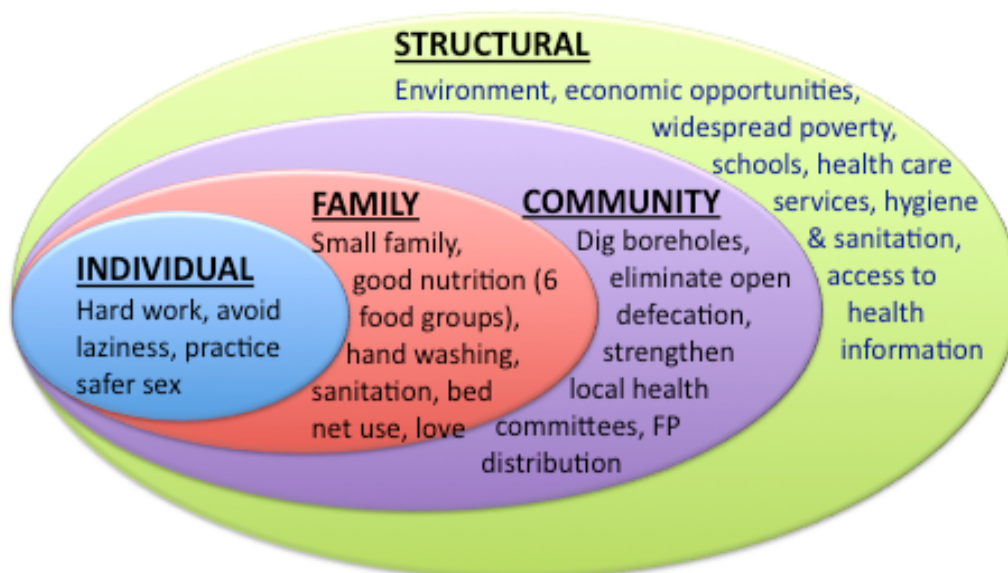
STRUCTURAL
Environment, economic opportunities, widespread poverty, schools, health care services, hygiene & sanitation, access to health information

COMMUNITY
Dig boreholes, eliminate open defecation, strengthen local health committees, FP distribution

FAMILY
Small family, good nutrition (6 food groups), hand washing, sanitation, bed net use, love

INDIVIDUAL
Hard work, avoid laziness, practice safer sex